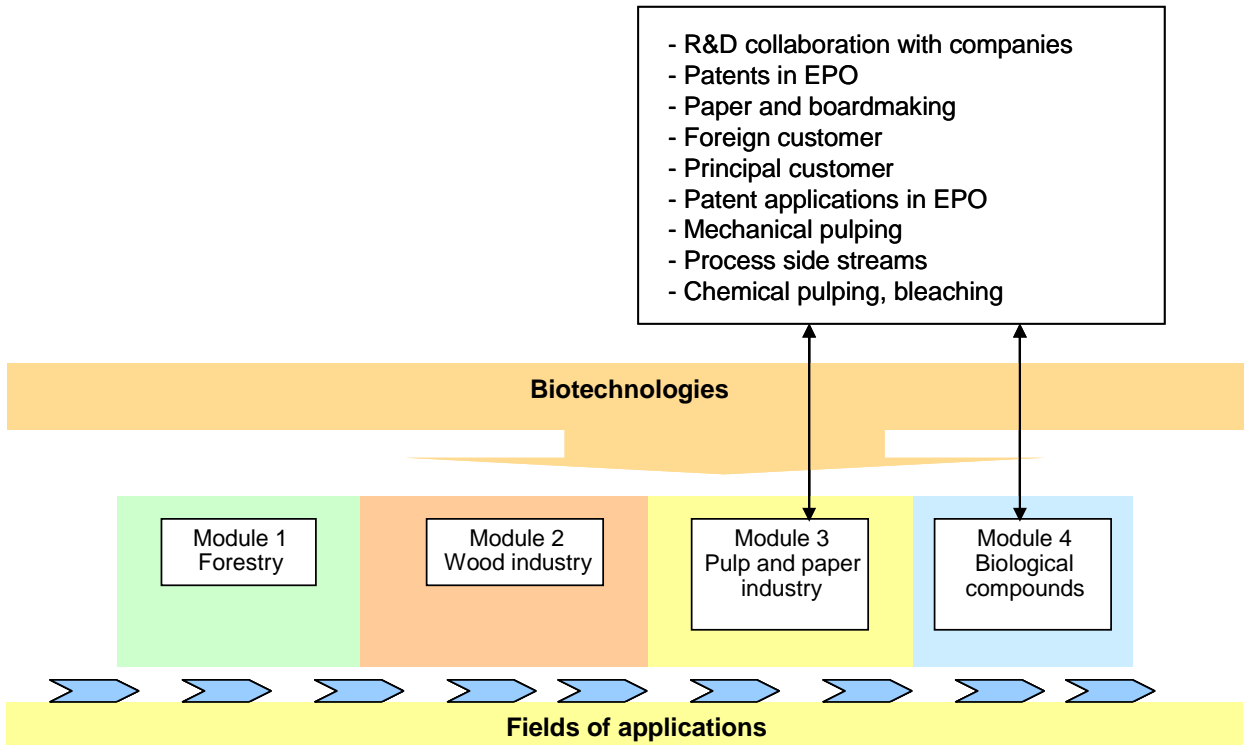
- R&D collaboration with companies
- Patents in EPO
- Paper and boardmaking
- Foreign customer
- Principal customer
- Patent applications in EPO
- Mechanical pulping
- Process side streams
- Chemical pulping, bleaching

Biotechnologies

Module 1
Forestry

Module 2
Wood industry

Module 3
Pulp and paper industry

Module 4
Biological compounds

Fields of applications